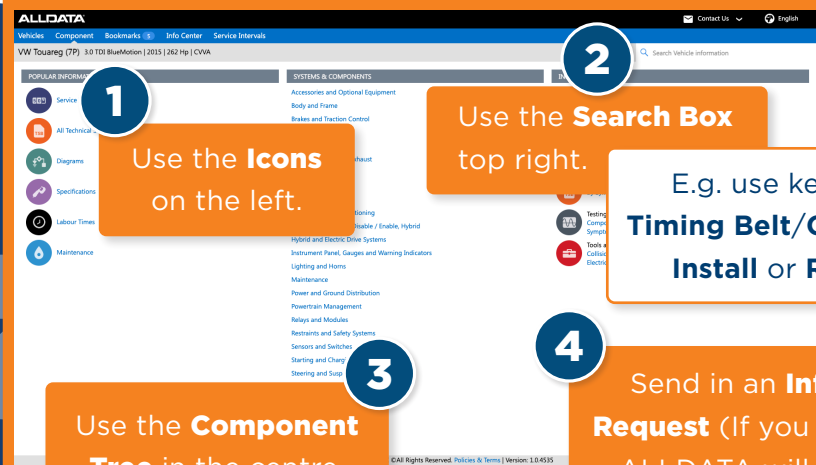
ALLDATA

Contact Us English

Vehicles Component Bookmarks 5 Info Center Service Intervals

VW Touareg (7P) 3.0 TDI BlueMotion | 2015 | 262 Hp | CVVA

Search Vehicle information

POPULAR INFORMA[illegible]

Service

All Technical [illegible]

Diagrams

Specifications

Labour Times

Maintenance

SYSTEMS & COMPONENTS

Accessories and Optional Equipment

Body and Frame

Brakes and Traction Control

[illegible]haust

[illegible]tioning

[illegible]sable / Enable, Hybrid

Hybrid and Electric Drive Systems

Instrument Panel, Gauges and Warning Indicators

Lighting and Horns

Maintenance

Power and Ground Distribution

Powertrain Management

Relays and Modules

Restraints and Safety Systems

Sensors and Switches

Starting and Charg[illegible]

Steering and Susp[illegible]

Testing

Compo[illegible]

Sympt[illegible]

Tools a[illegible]

Collisi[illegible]

Electri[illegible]

1

Use the Icons on the left.

2

Use the Search Box top right.

E.g. use ke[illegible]

Timing Belt/C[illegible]

Install or R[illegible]

3

Use the Component

Tree in the centre

4

Send in an In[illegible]

Request (If you

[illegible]

©All Rights Reserved. Policies & Terms | Version: 1.0.4535